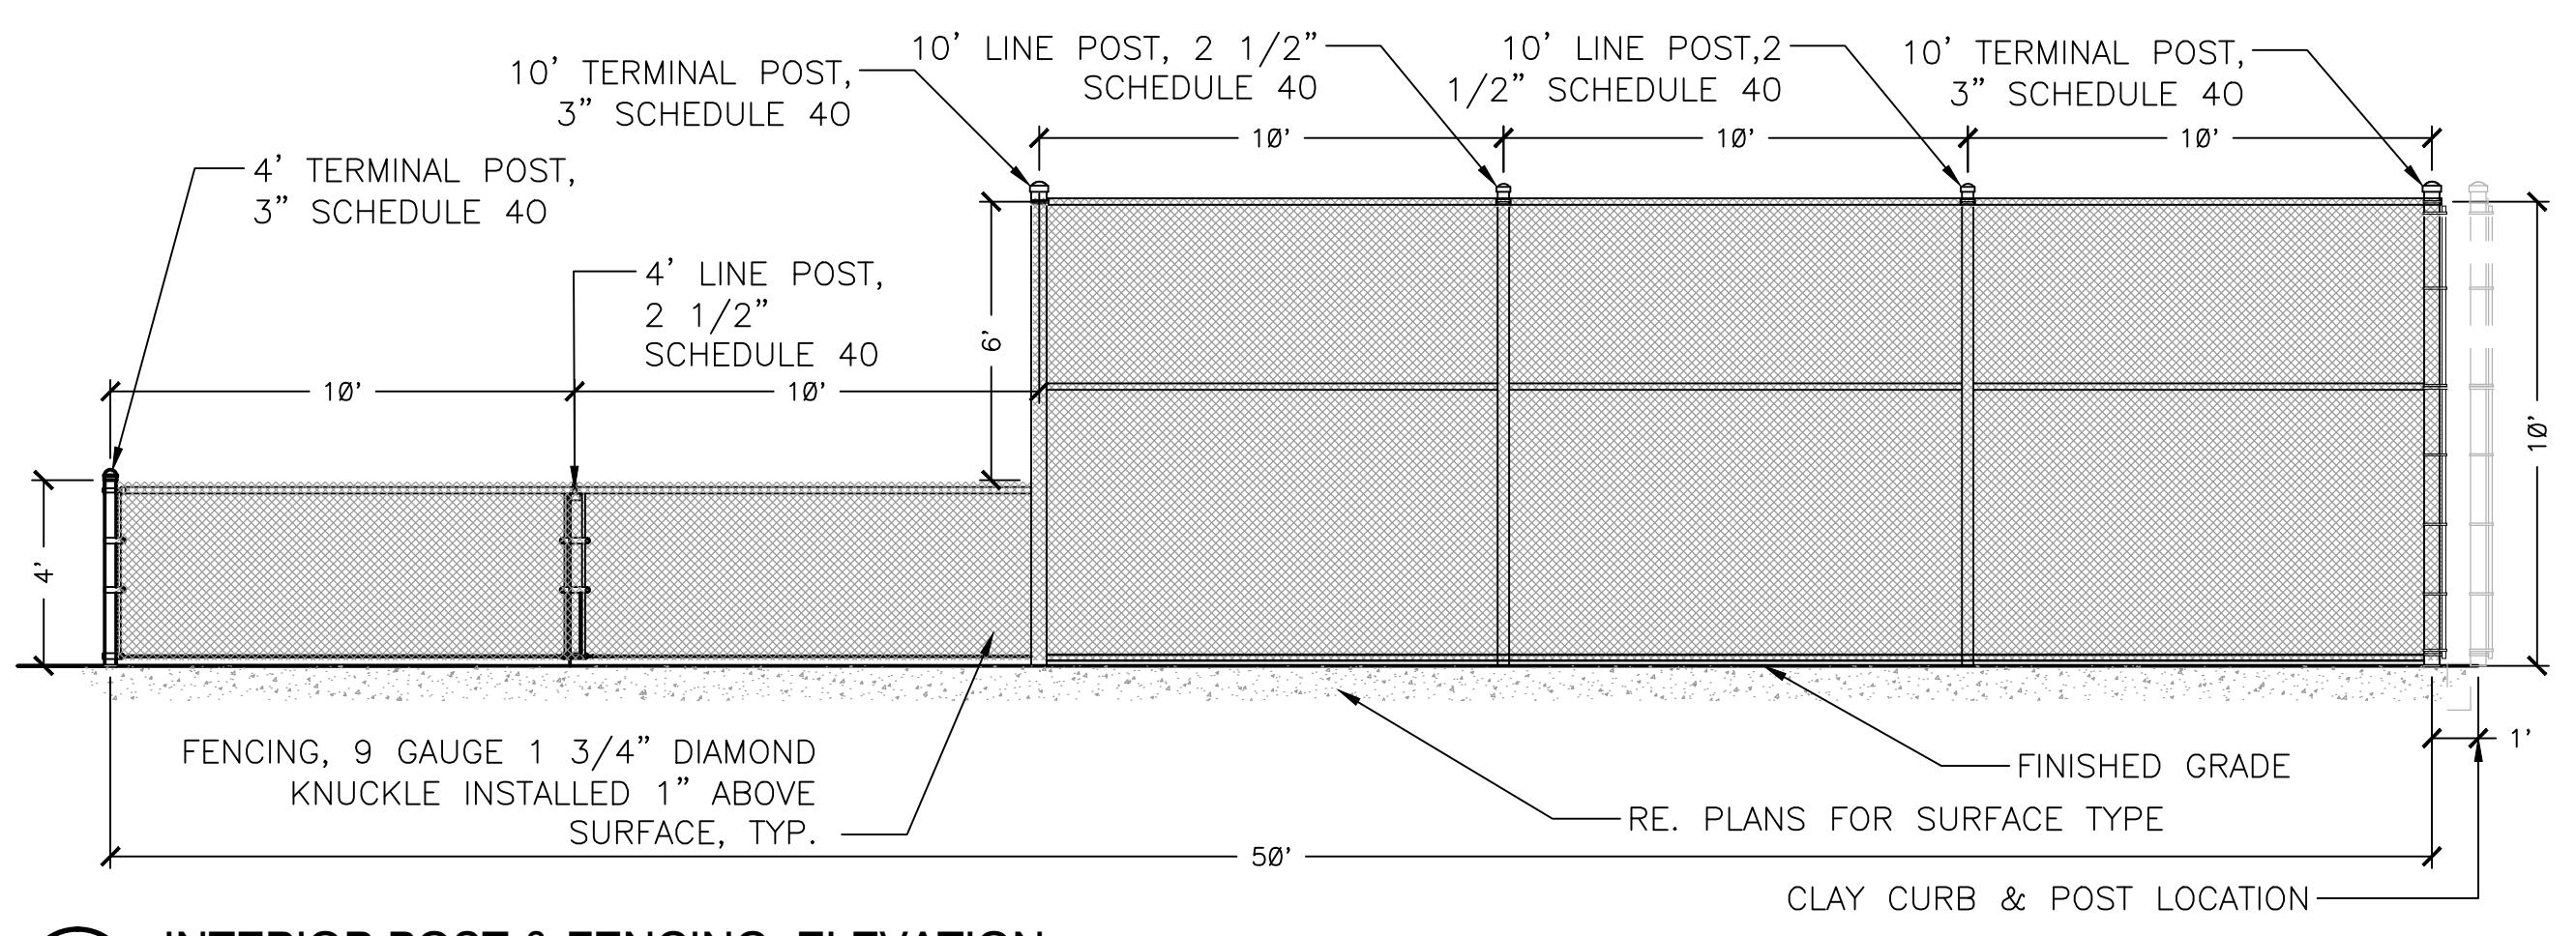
10' TERMINAL POST, 3" SCHEDULE 40

10' LINE POST, 2 1/2" SCHEDULE 40

10' LINE POST,2 1/2" SCHEDULE 40

10' TERMINAL POST, 3" SCHEDULE 40

4' TERMINAL POST, 3" SCHEDULE 40

4' LINE POST, 2 1/2" SCHEDULE 40

10'

10'

10'

10'

10'

6'

10'

4'

1'

FENCING, 9 GAUGE 1 3/4" DIAMOND KNUCKLE INSTALLED 1" ABOVE SURFACE, TYP.

FINISHED GRADE

RE. PLANS FOR SURFACE TYPE

50'

CLAY CURB & POST LOCATION

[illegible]